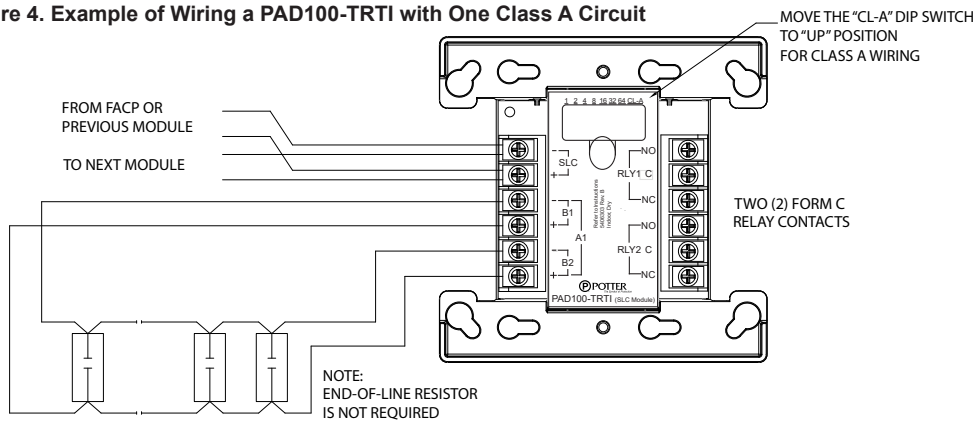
re 4. Example of Wiring a PAD100-TRTI with One Class A Circuit

MOVE THE "CL-A" DIP SWITCH TO "UP" POSITION FOR CLASS A WIRING

1 2 4 8 16 32 64 CL-A

FROM FACP OR PREVIOUS MODULE

TO NEXT MODULE

SLC

NO

RLY1 C

NC

TWO (2) FORM C RELAY CONTACTS

B1

A1

NO

RLY2 C

NC

B2

Refer to Instructions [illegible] Rev B Indoor Dry

POTTER

PAD100-TRTI (SLC Module)

NOTE: END-OF-LINE RESISTOR IS NOT REQUIRED